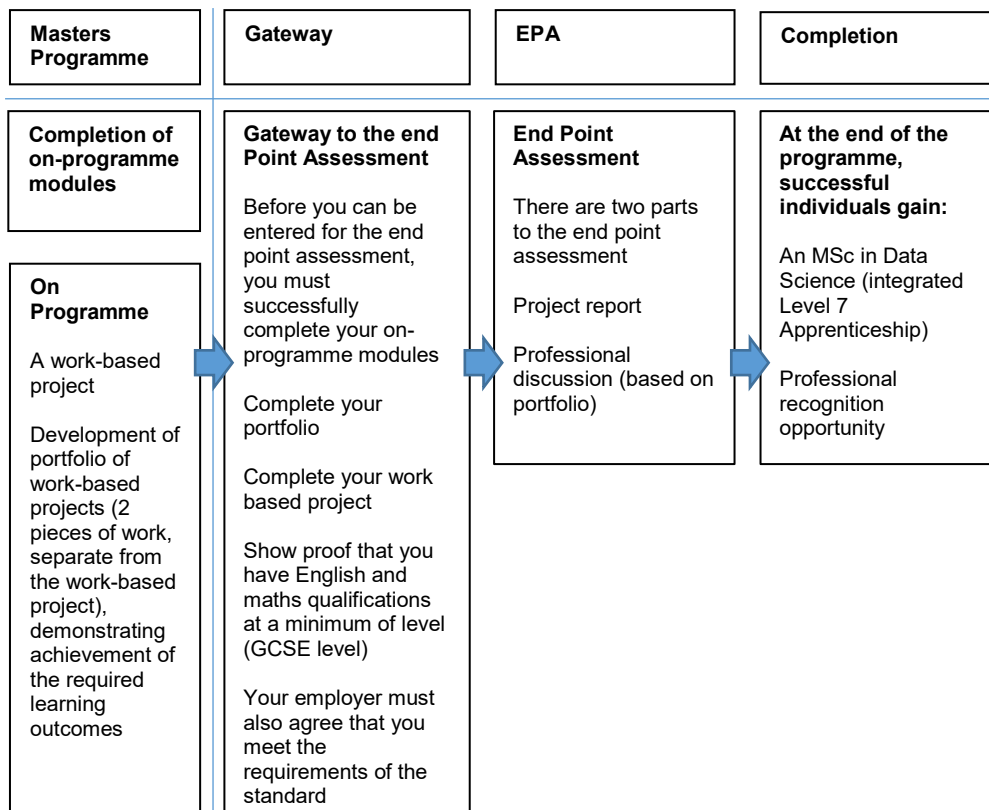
Masters Programme

Completion of on-programme modules

On Programme

A work-based project

Development of portfolio of work-based projects (2 pieces of work, separate from the work-based project), demonstrating achievement of the required learning outcomes

Gateway

Gateway to the end Point Assessment

Before you can be entered for the end point assessment, you must successfully complete your on-programme modules

Complete your portfolio

Complete your work based project

Show proof that you have English and maths qualifications at a minimum of level (GCSE level)

Your employer must also agree that you meet the requirements of the standard

EPA

End Point Assessment

There are two parts to the end point assessment

Project report

Professional discussion (based on portfolio)

Completion

At the end of the programme, successful individuals gain:

An MSc in Data Science (integrated Level 7 Apprenticeship)

Professional recognition opportunity